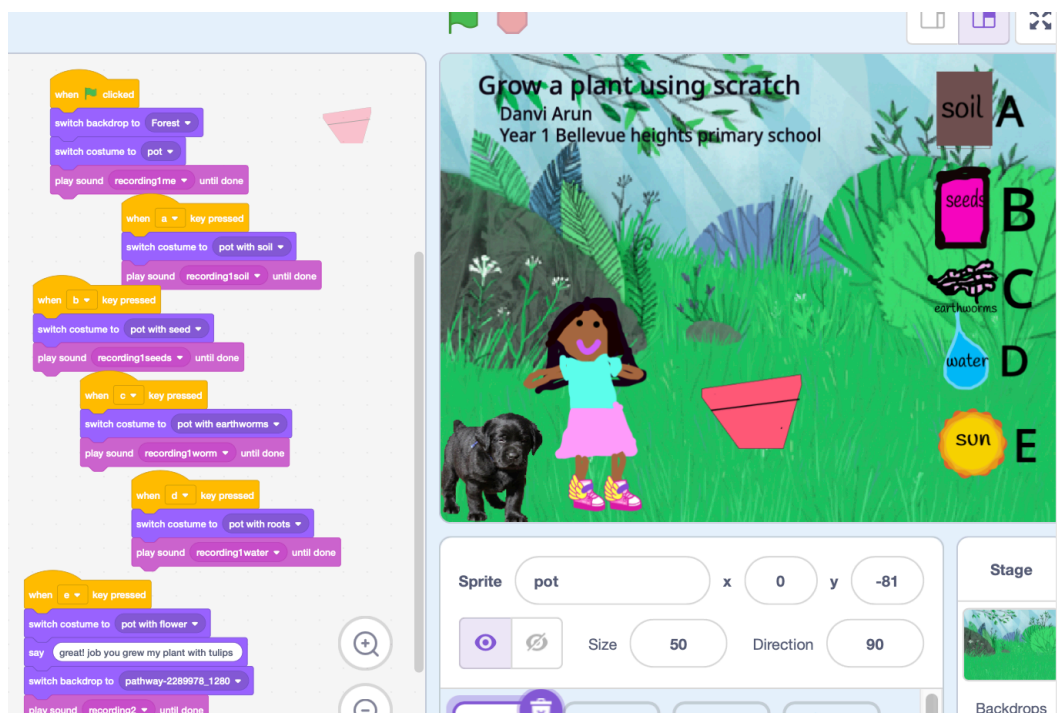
when clicked
switch backdrop to Forest
switch costume to pot
play sound recording1me until done

when a key pressed
switch costume to pot with soil
play sound recording1soil until done

when b key pressed
switch costume to pot with seed
play sound recording1seeds until done

when c key pressed
switch costume to pot with earthworms
play sound recording1worm until done

when d key pressed
switch costume to pot with roots
play sound recording1water until done

when e key pressed
switch costume to pot with flower
say great! job you grew my plant with tulips
switch backdrop to pathway-2289978_1280
play sound recording2 until done

Grow a plant using scratch
Danvi Arun
Year 1 Bellevue heights primary school

soil A
seeds B
earthworms C
water D
sun E

Sprite pot x 0 y -81
Size 50 Direction 90
Stage
Backdrops